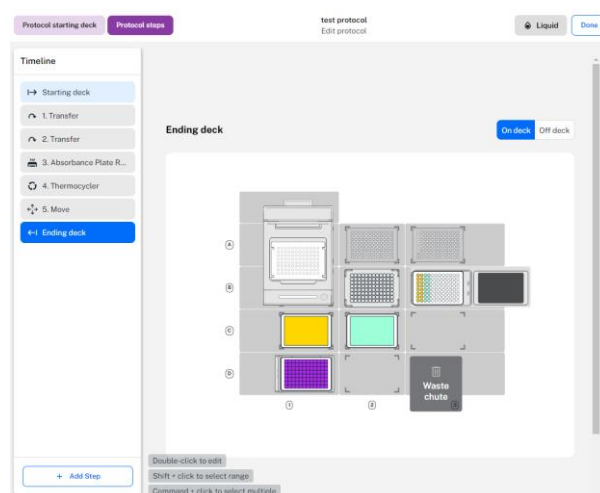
Protocol starting deck
Protocol steps
test protocol
Edit protocol
Liquid
Done

Timeline
Starting deck
1. Transfer
2. Transfer
3. Absorbance Plate R...
4. Thermocycler
5. Move
Ending deck

Ending deck
On deck
Off deck

A
B
C
D
1
2
3
Waste chute

+ Add Step

Double-click to edit
Shift + click to select range
Command + click to select multiple